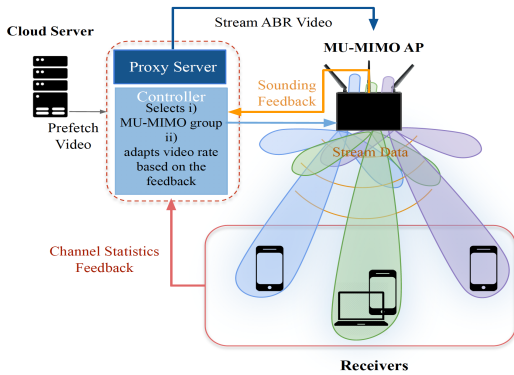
Cloud Server

Stream ABR Video

MU-MIMO AP

Proxy Server

Controller
Selects i) MU-MIMO group
ii) adapts video rate based on the feedback

Sounding Feedback

Prefetch Video

Stream Data

Channel Statistics Feedback

Receivers